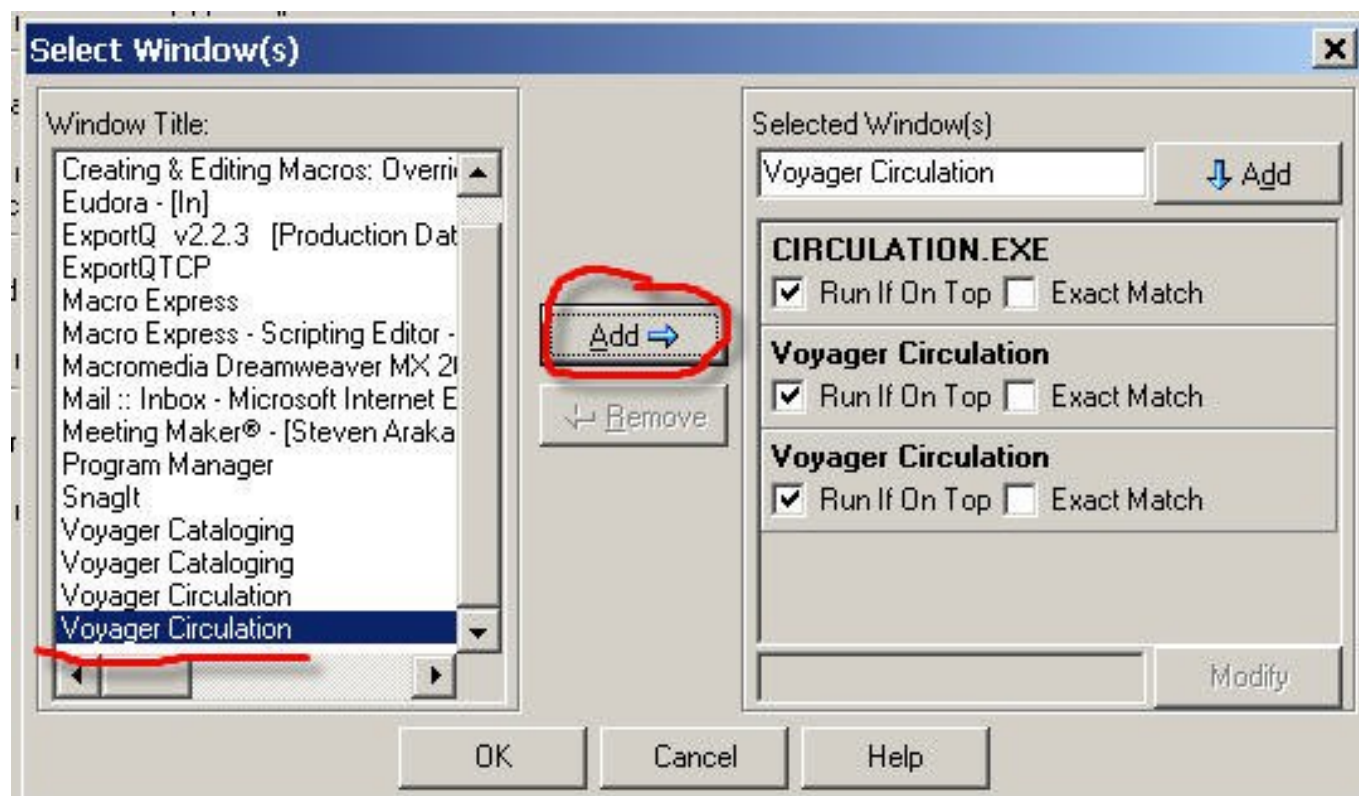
Select Window(s)

Window Title:

Creating & Editing Macros: Overri
Eudora - [In]
ExportQ v2.2.3 [Production Dat
ExportQTCP
Macro Express
Macro Express - Scripting Editor -
Macromedia Dreamweaver MX 2
Mail :: Inbox - Microsoft Internet E
Meeting Maker® - [Steven Araka
Program Manager
SnagIt
Voyager Cataloging
Voyager Cataloging
Voyager Circulation
Voyager Circulation

Add ⇒

⤶ Remove

Selected Window(s)

Voyager Circulation

⇩ Add

CIRCULATION.EXE
☑ Run If On Top ☐ Exact Match

Voyager Circulation
☑ Run If On Top ☐ Exact Match

Voyager Circulation
☑ Run If On Top ☐ Exact Match

Modify

OK Cancel Help